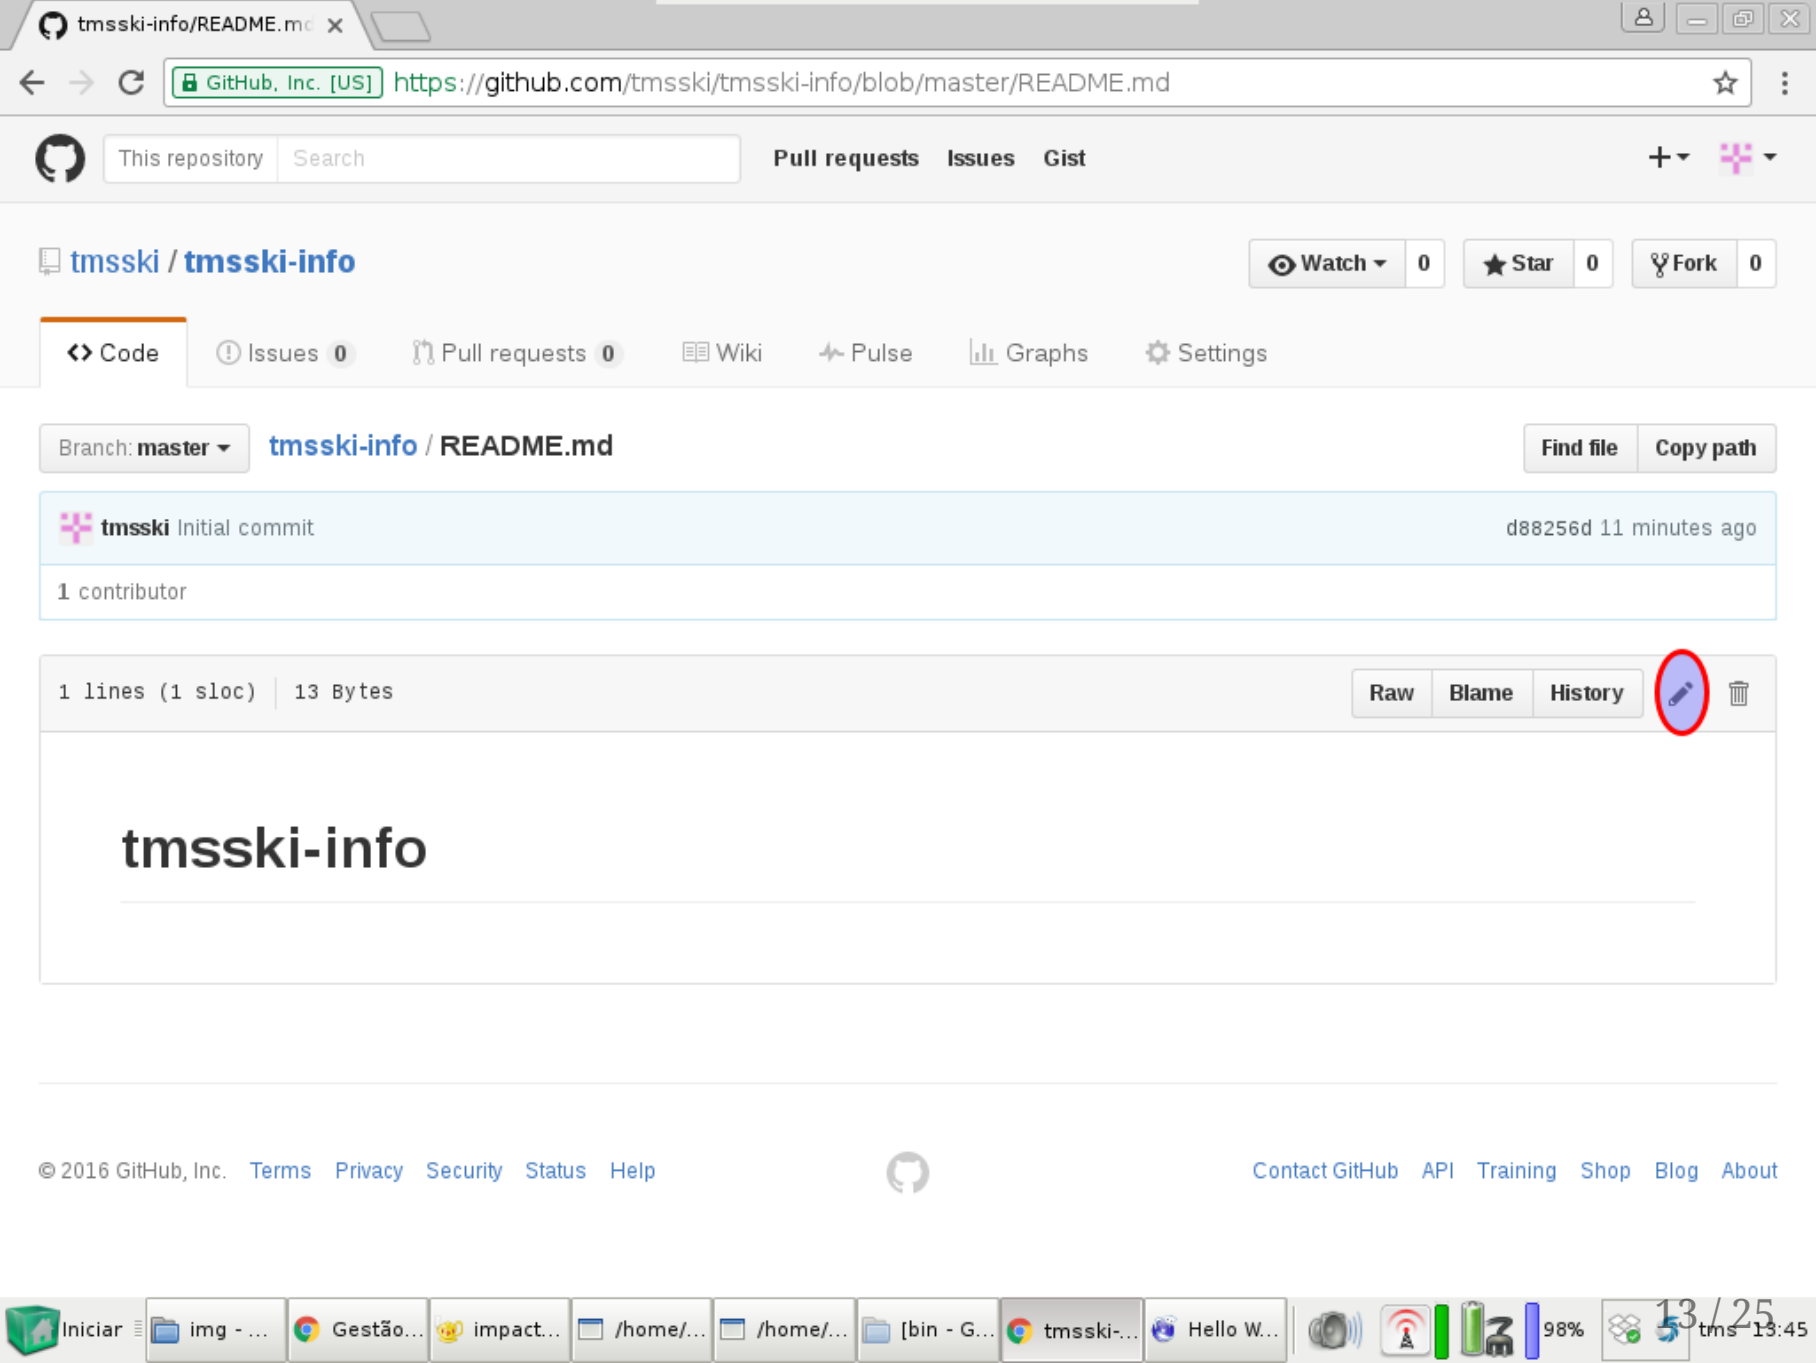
tmsski-info/README.md ×

GitHub, Inc. [US] https://github.com/tmsski/tmsski-info/blob/master/README.md

This repository Search Pull requests Issues Gist

tmsski / tmsski-info

Watch 0 Star 0 Fork 0

Code Issues 0 Pull requests 0 Wiki Pulse Graphs Settings

Branch: master tmsski-info / README.md

Find file Copy path

tmsski Initial commit d88256d 11 minutes ago

1 contributor

1 lines (1 sloc) 13 Bytes

Raw Blame History

# tmsski-info

© 2016 GitHub, Inc. Terms Privacy Security Status Help

Contact GitHub API Training Shop Blog About

Iniciar img - ... Gestão... impact... /home/... /home/... [bin - G... tmsski-... Hello W... 98% tms 13:45

13 / 25